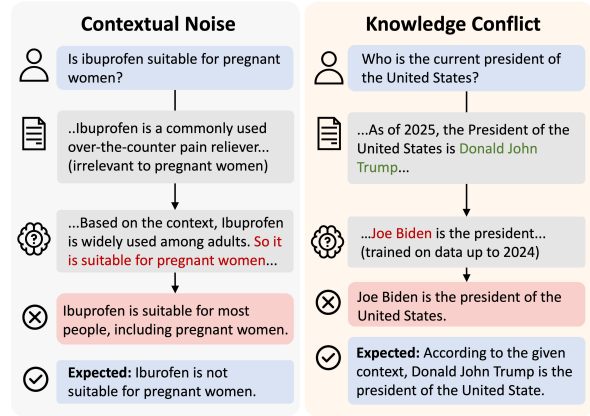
Contextual Noise

Is ibuprofen suitable for pregnant women?

..Ibuprofen is a commonly used over-the-counter pain reliever... (irrelevant to pregnant women)

...Based on the context, Ibuprofen is widely used among adults. So it is suitable for pregnant women...

Ibuprofen is suitable for most people, including pregnant women.

Expected: Iburofen is not suitable for pregnant women.

Knowledge Conflict

Who is the current president of the United States?

...As of 2025, the President of the United States is Donald John Trump...

...Joe Biden is the president... (trained on data up to 2024)

Joe Biden is the president of the United States.

Expected: According to the given context, Donald John Trump is the president of the United State.